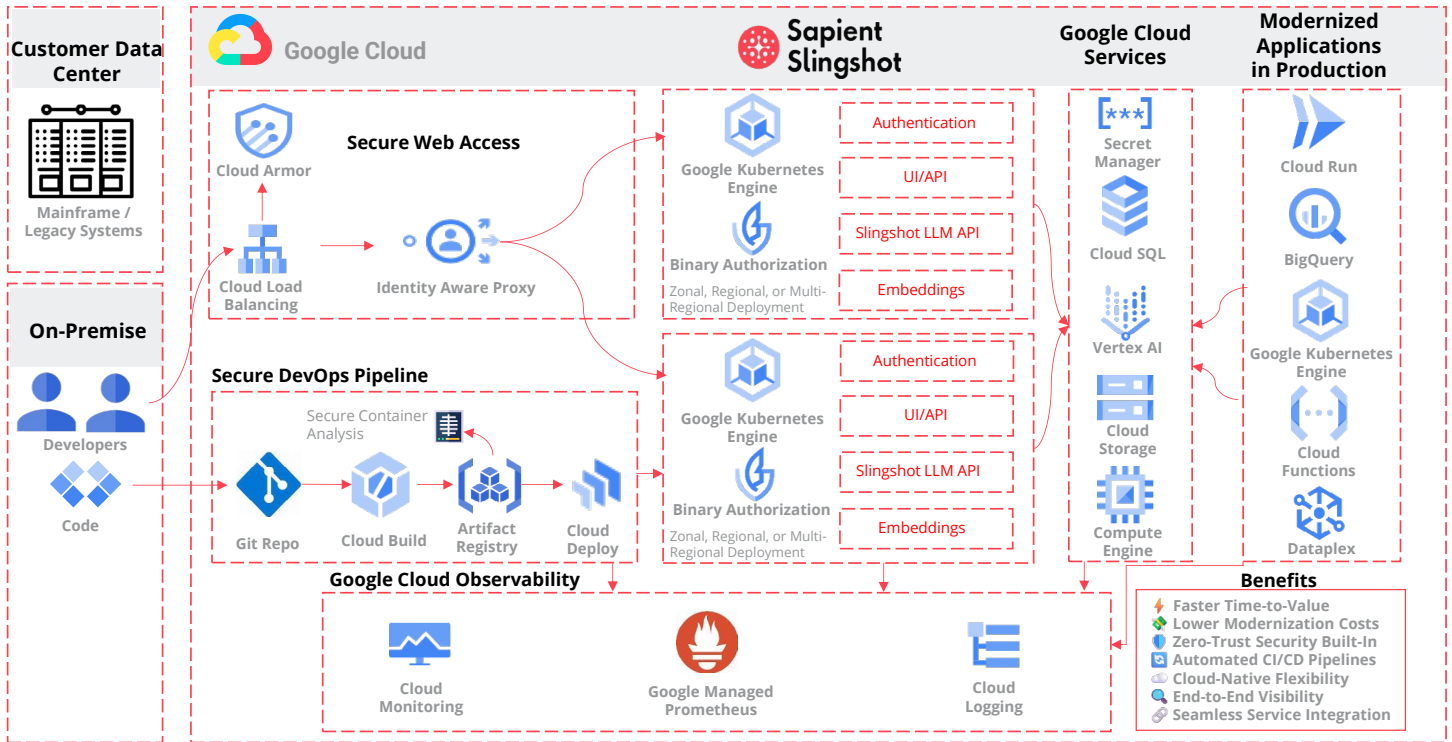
Customer Data Center

Mainframe / Legacy Systems

On-Premise

Developers

Code

Google Cloud

Sapient Slingshot

Google Cloud Services

Modernized Applications in Production

Secure Web Access

Cloud Armor

Cloud Load Balancing

Identity Aware Proxy

Google Kubernetes Engine

Binary Authorization

Zonal, Regional, or Multi-Regional Deployment

Authentication

UI/API

Slingshot LLM API

Embeddings

Secure DevOps Pipeline

Secure Container Analysis

Git Repo

Cloud Build

Artifact Registry

Cloud Deploy

Google Kubernetes Engine

Binary Authorization

Zonal, Regional, or Multi-Regional Deployment

Authentication

UI/API

Slingshot LLM API

Embeddings

Secret Manager

Cloud SQL

Vertex AI

Cloud Storage

Compute Engine

Cloud Run

BigQuery

Google Kubernetes Engine

Cloud Functions

Dataplex

Google Cloud Observability

Cloud Monitoring

Google Managed Prometheus

Cloud Logging

Benefits

Faster Time-to-Value
Lower Modernization Costs
Zero-Trust Security Built-In
Automated CI/CD Pipelines
Cloud-Native Flexibility
End-to-End Visibility
Seamless Service Integration